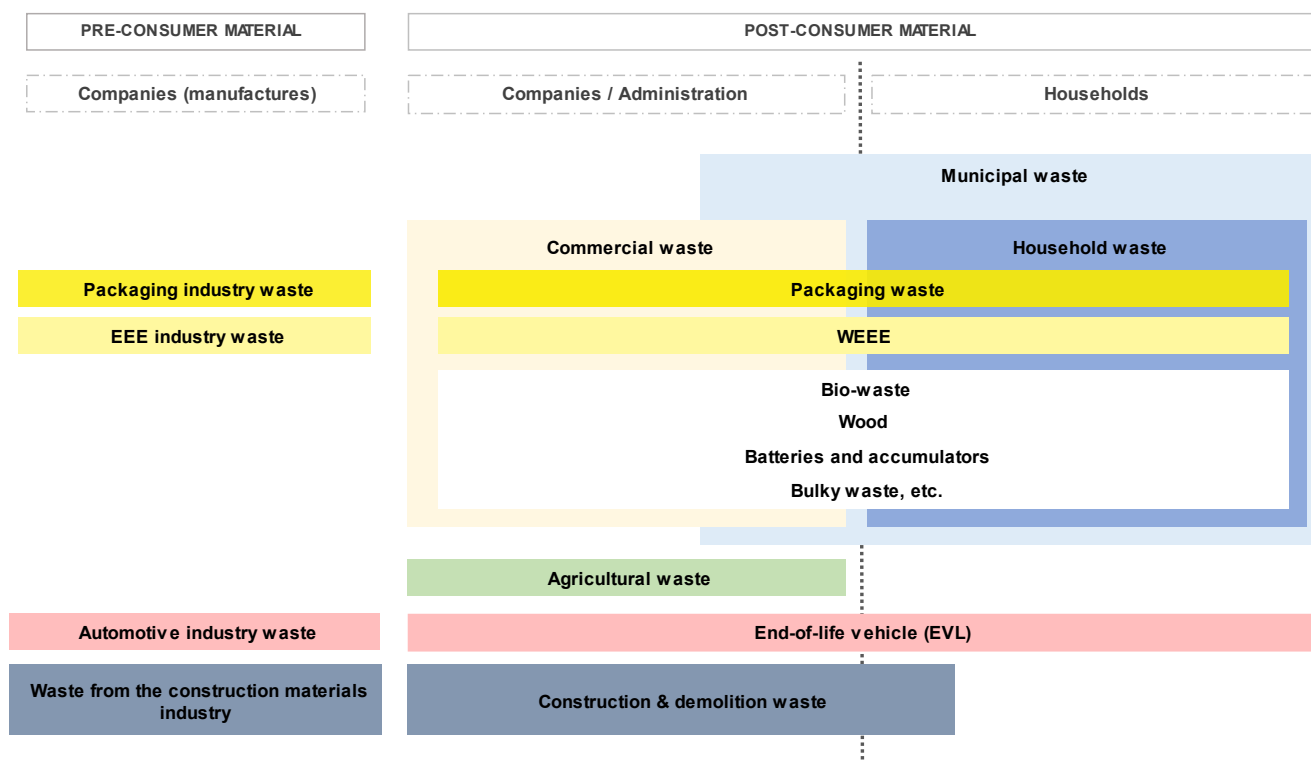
PRE-CONSUMER MATERIAL

POST-CONSUMER MATERIAL

Companies (manufactures)

Companies / Administration

Households

Municipal waste

Commercial waste

Household waste

Packaging industry waste

Packaging waste

EEE industry waste

WEEE

Bio-waste

Wood

Batteries and accumulators

Bulky waste, etc.

Agricultural waste

Automotive industry waste

End-of-life vehicle (EVL)

Waste from the construction materials industry

Construction & demolition waste